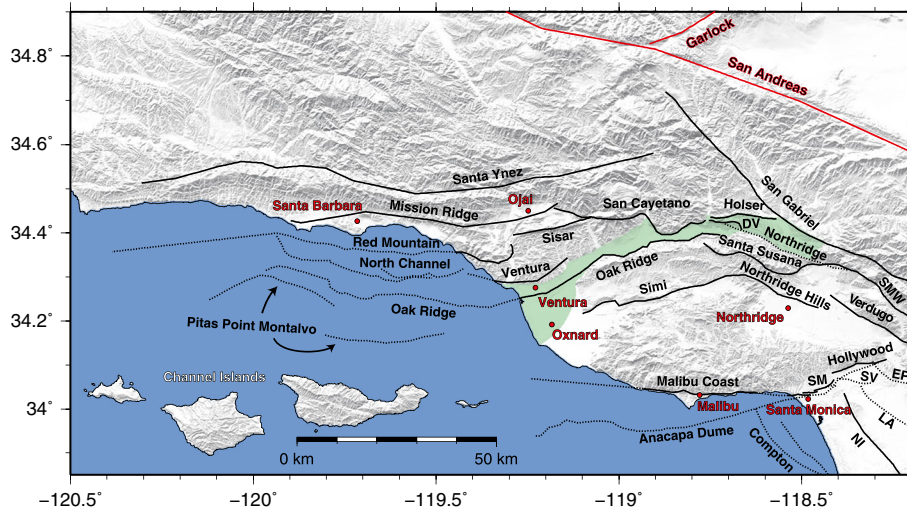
34.8˚
34.6˚
34.4˚
34.2˚
34˚

Garlock
San Andreas
Santa Ynez
Santa Barbara
Ojai
Mission Ridge
San Cayetano
Holser
San Gabriel
DV
Northridge
Red Mountain
Sisar
Santa Susana
North Channel
Ventura
Oak Ridge
Northridge Hills
SMW
Ventura
Simi
Verdugo
Pitas Point Montalvo
Oak Ridge
Oxnard
Northridge
Hollywood
Channel Islands
Malibu Coast
SM
SV
EP
Malibu
Santa Monica
LA
0 km
50 km
Anacapa Dume
Compton
NI

−120.5˚
−120˚
−119.5˚
−119˚
−118.5˚